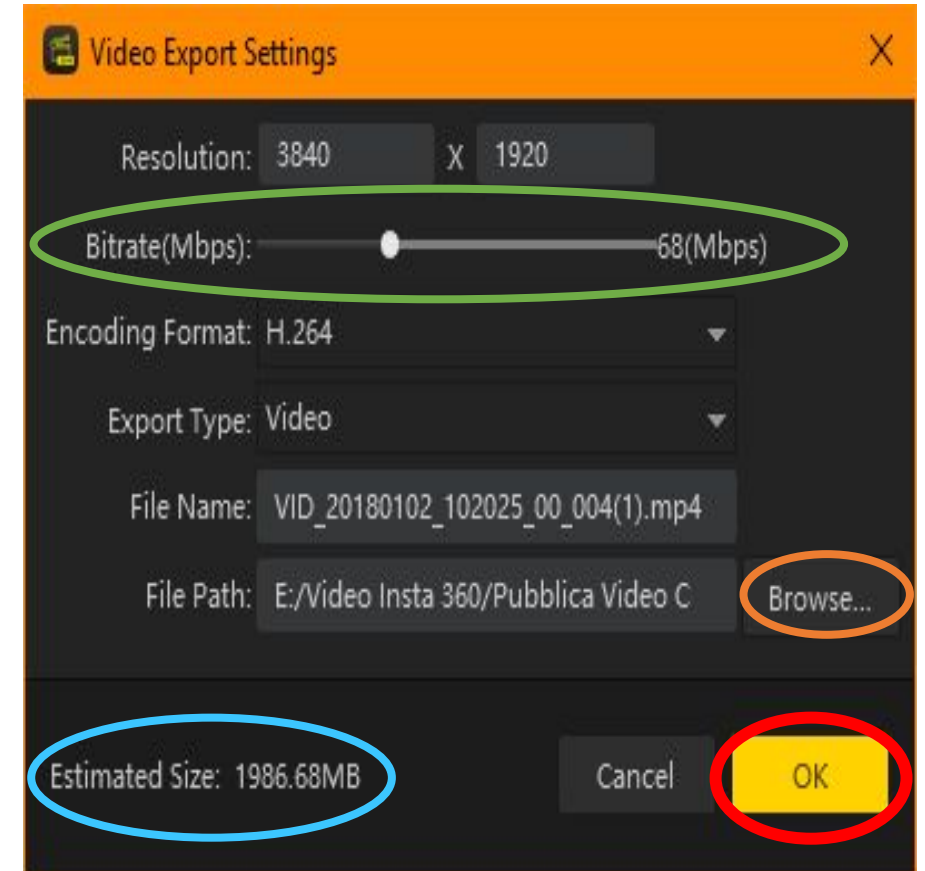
Video Export Settings

Resolution: 3840 X 1920

Bitrate(Mbps): 68(Mbps)

Encoding Format: H.264

Export Type: Video

File Name: VID_20180102_102025_00_004(1).mp4

File Path: E:/Video Insta 360/Pubblica Video C

Browse...

Estimated Size: 1986.68MB

Cancel

OK